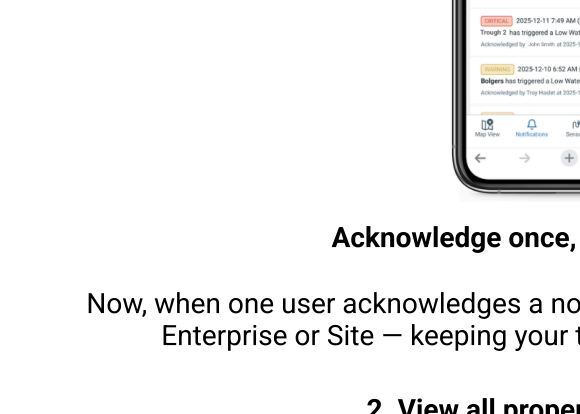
CRITICAL 2025-12-11 7:49 AM (
Trough 2 has triggered a Low Wat
Acknowledged by John Smith at 2025-1

WARNING 2025-12-10 6:52 AM
Bolgers has triggered a Low Wate
Acknowledged by Troy Hadet at 2025-1

Map View Notifications Sens

Acknowledge once,

Now, when one user acknowledges a no
Enterprise or Site — keeping your t

2. View all proper